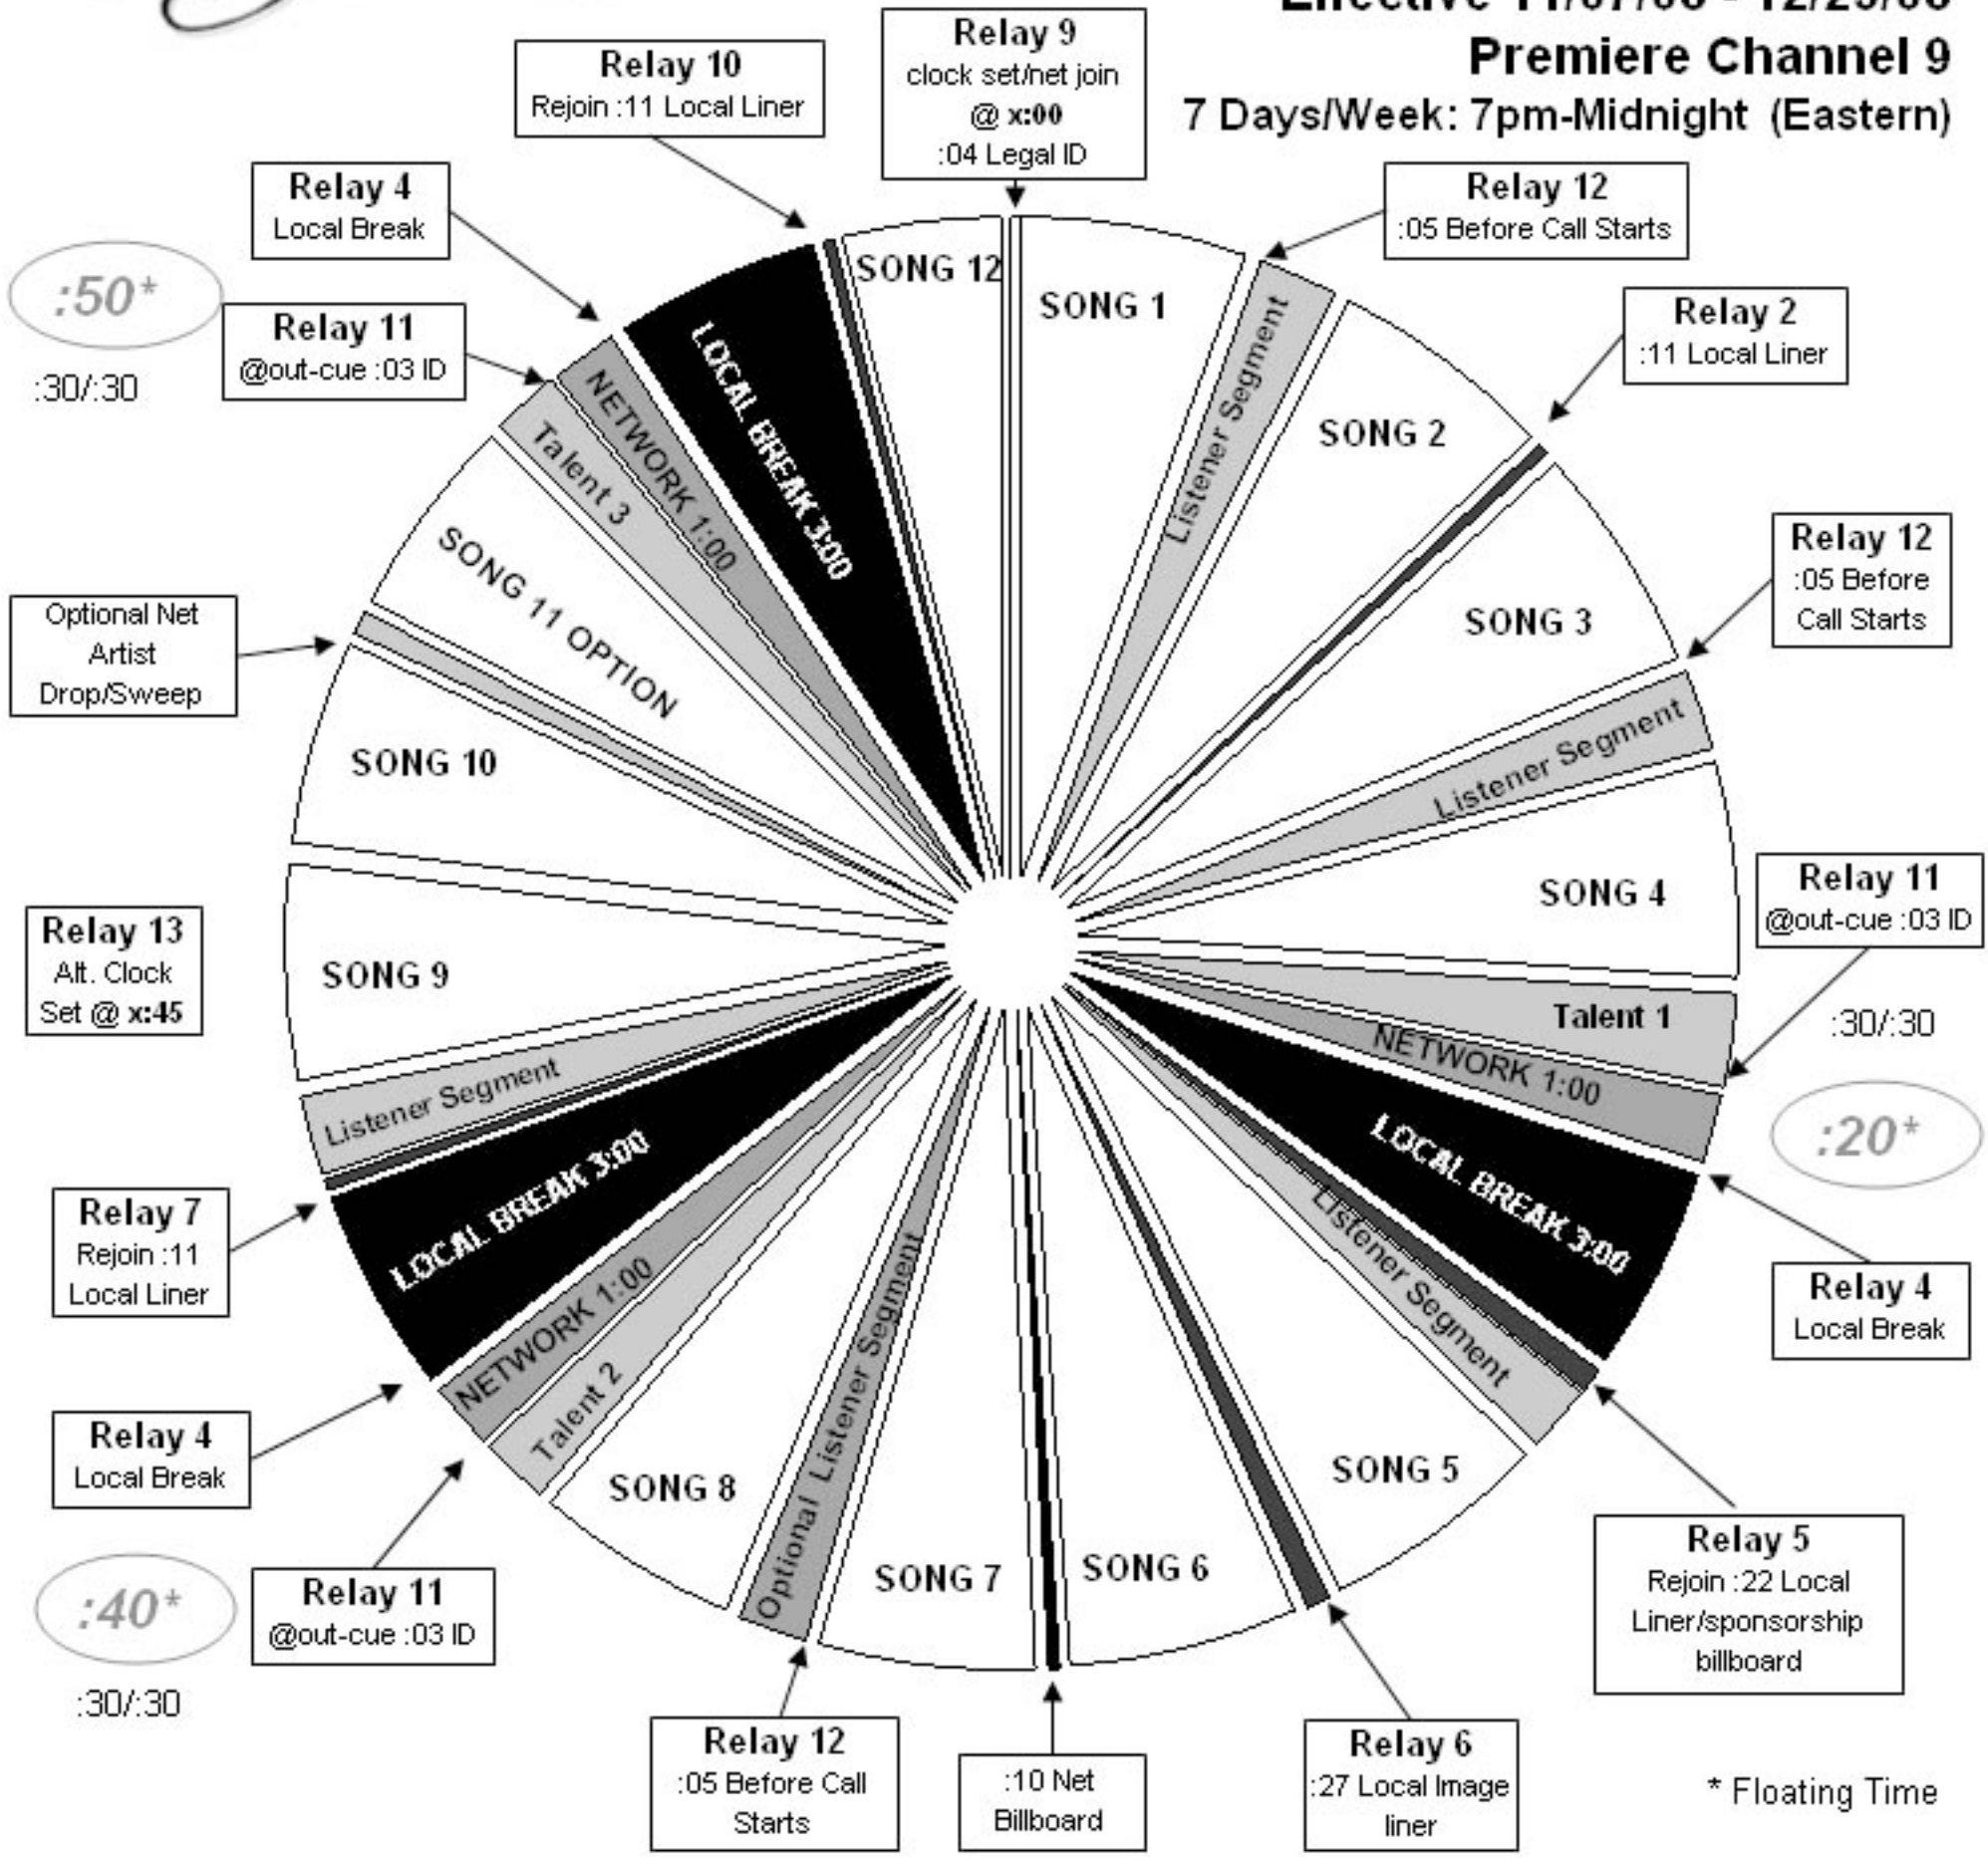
Effective 11/07/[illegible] - 12/2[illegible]
Premiere Channel 9
7 Days/Week: 7pm-Midnight (Eastern)

Relay 9
clock set/net join
@ x:00
:04 Legal ID

Relay 10
Rejoin :11 Local Liner

Relay 4
Local Break

:50*
:30/:30

Relay 11
@out-cue :03 ID

Relay 12
:05 Before Call Starts

Relay 2
:11 Local Liner

Relay 12
:05 Before
Call Starts

Optional Net
Artist
Drop/Sweep

Relay 11
@out-cue :03 ID
:30/:30

:20*

Relay 13
Alt. Clock
Set @ x:45

Relay 7
Rejoin :11
Local Liner

Relay 4
Local Break

Relay 4
Local Break

:40*
:30/:30

Relay 11
@out-cue :03 ID

Relay 5
Rejoin :22 Local
Liner/sponsorship
billboard

Relay 12
:05 Before Call
Starts

:10 Net
Billboard

Relay 6
:27 Local Image
liner

* Floating Time

SONG 12
SONG 1
Listener Segment
SONG 2
SONG 3
Listener Segment
SONG 4
Talent 1
NETWORK 1:00
LOCAL BREAK 3:00
Listener Segment
SONG 5
SONG 6
SONG 7
Optional Listener Segment
SONG 8
Talent 2
NETWORK 1:00
LOCAL BREAK 3:00
Listener Segment
SONG 9
SONG 10
SONG 11 OPTION
Talent 3
NETWORK 1:00
LOCAL BREAK 3:00